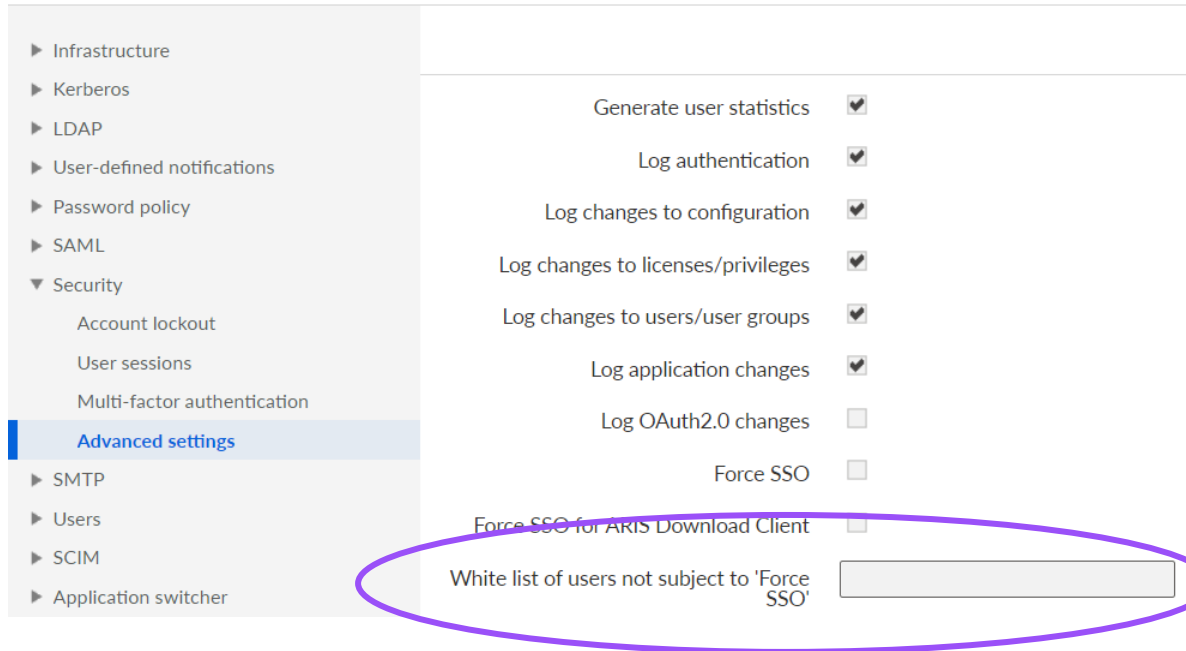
▶ Infrastructure
▶ Kerberos
▶ LDAP
▶ User-defined notifications
▶ Password policy
▶ SAML
▼ Security
Account lockout
User sessions
Multi-factor authentication
Advanced settings
▶ SMTP
▶ Users
▶ SCIM
▶ Application switcher

Generate user statistics
Log authentication
Log changes to configuration
Log changes to licenses/privileges
Log changes to users/user groups
Log application changes
Log OAuth2.0 changes
Force SSO
Force SSO for ARIS Download Client
White list of users not subject to 'Force SSO'